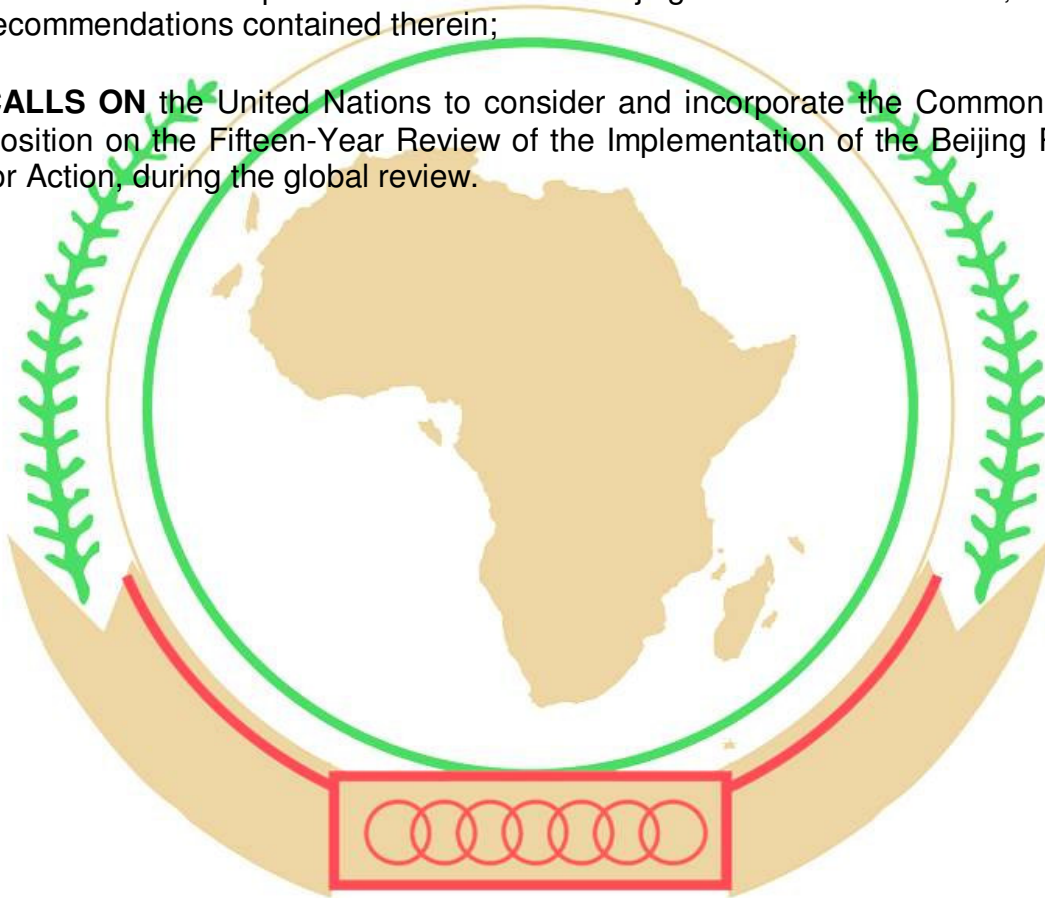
ecommendations contained therein;

CALLS ON the United Nations to consider and incorporate the Common osition on the Fifteen-Year Review of the Implementation of the Beijing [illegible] or Action, during the global review.